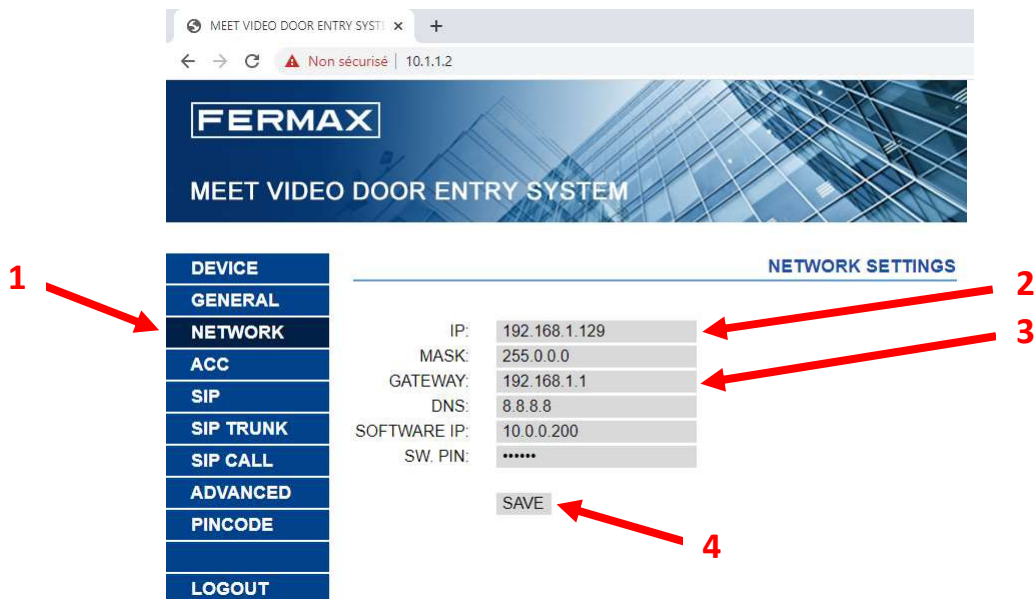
MEET VIDEO DOOR ENTRY SYST ×
+
Non sécurisé | 10.1.1.2

FERMAX
MEET VIDEO DOOR ENTRY SYSTEM

1

DEVICE
GENERAL
NETWORK
ACC
SIP
SIP TRUNK
SIP CALL
ADVANCED
PINCODE
LOGOUT

NETWORK SETTINGS

2
3

| | |
|---|---|
| IP: | 192.168.1.129 |
| MASK: | 255.0.0.0 |
| GATEWAY: | 192.168.1.1 |
| DNS: | 8.8.8.8 |
| SOFTWARE IP: | 10.0.0.200 |
| SW. PIN: | •••••• |

SAVE

4